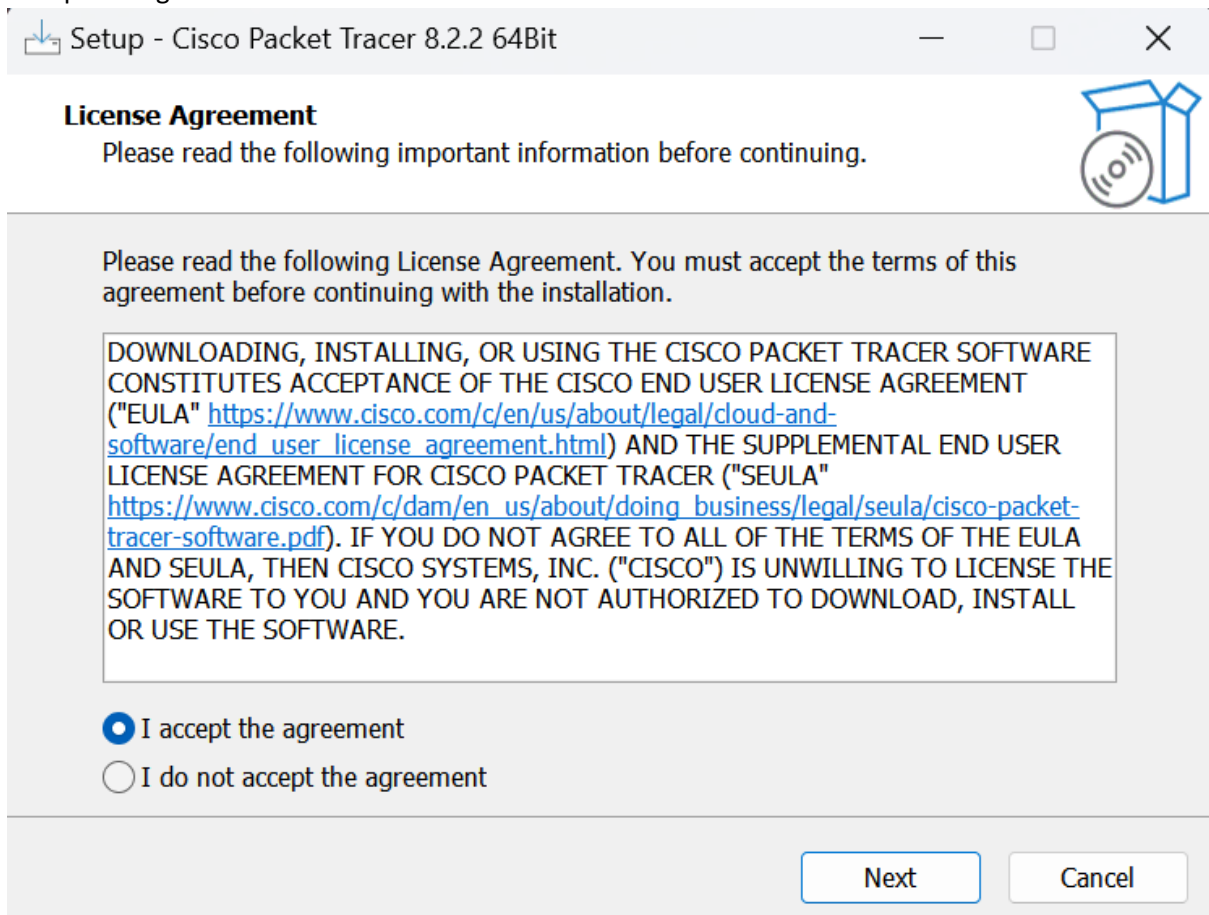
Setup - Cisco Packet Tracer 8.2.2 64Bit

License Agreement
Please read the following important information before continuing.

Please read the following License Agreement. You must accept the terms of this agreement before continuing with the installation.

DOWNLOADING, INSTALLING, OR USING THE CISCO PACKET TRACER SOFTWARE CONSTITUTES ACCEPTANCE OF THE CISCO END USER LICENSE AGREEMENT ("EULA" https://www.cisco.com/c/en/us/about/legal/cloud-and-software/end_user_license_agreement.html) AND THE SUPPLEMENTAL END USER LICENSE AGREEMENT FOR CISCO PACKET TRACER ("SEULA" https://www.cisco.com/c/dam/en_us/about/doing_business/legal/seula/cisco-packet-tracer-software.pdf). IF YOU DO NOT AGREE TO ALL OF THE TERMS OF THE EULA AND SEULA, THEN CISCO SYSTEMS, INC. ("CISCO") IS UNWILLING TO LICENSE THE SOFTWARE TO YOU AND YOU ARE NOT AUTHORIZED TO DOWNLOAD, INSTALL OR USE THE SOFTWARE.

I accept the agreement
I do not accept the agreement

Next
Cancel